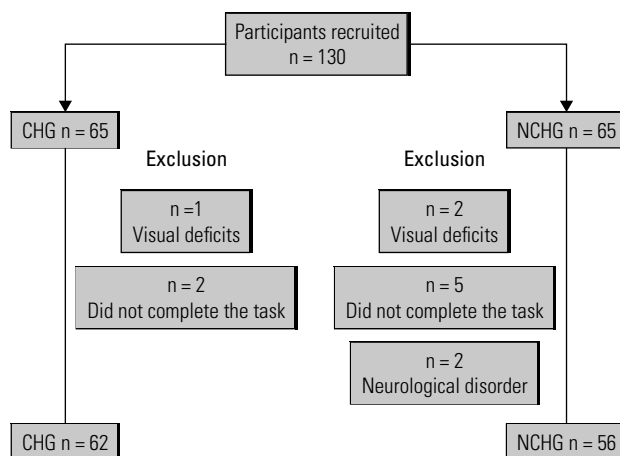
Participants recruited
n = 130

CHG n = 65

NCHG n = 65

Exclusion

n =1
Visual deficits

n = 2
Did not complete the task

Exclusion

n = 2
Visual deficits

n = 5
Did not complete the task

n = 2
Neurological disorder

CHG n = 62

NCHG n = 56